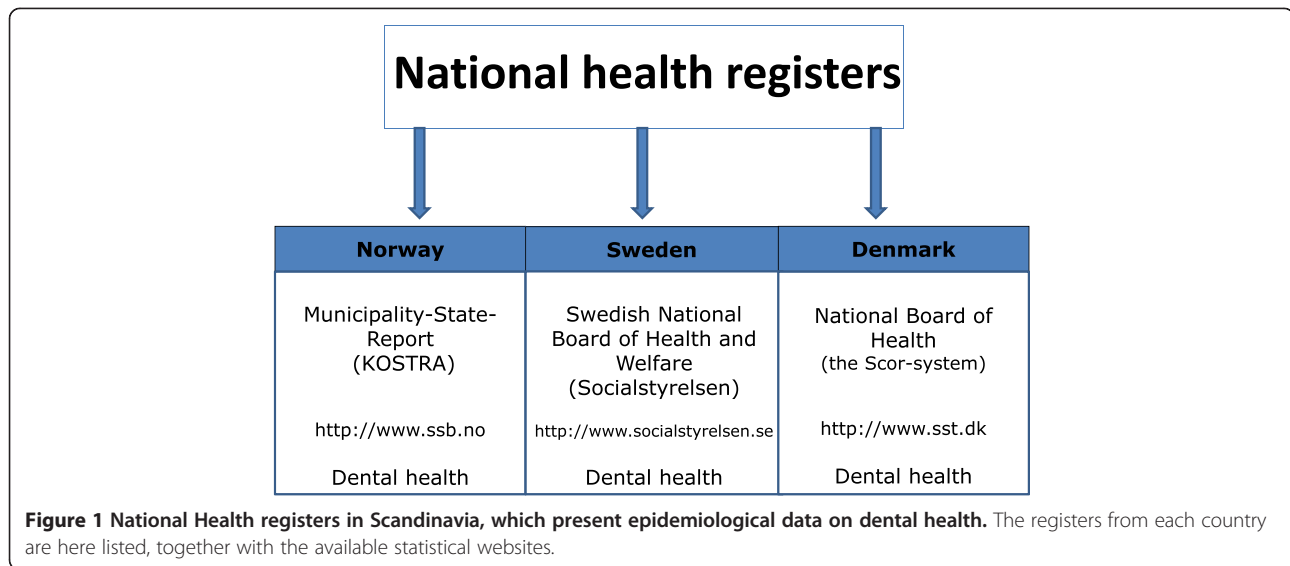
National health registers

| Norway | Sweden | Denmark |
|---|---|---|
| Municipality-State-Report (KOSTRA) http://www.ssb.no Dental health | Swedish National Board of Health and Welfare (Socialstyrelsen) http://www.socialstyrelsen.se Dental health | National Board of Health (the Scor-system) http://www.sst.dk Dental health |

**Figure 1 National Health registers in Scandinavia, which present epidemiological data on dental health.** The registers from each country are here listed, together with the available statistical websites.